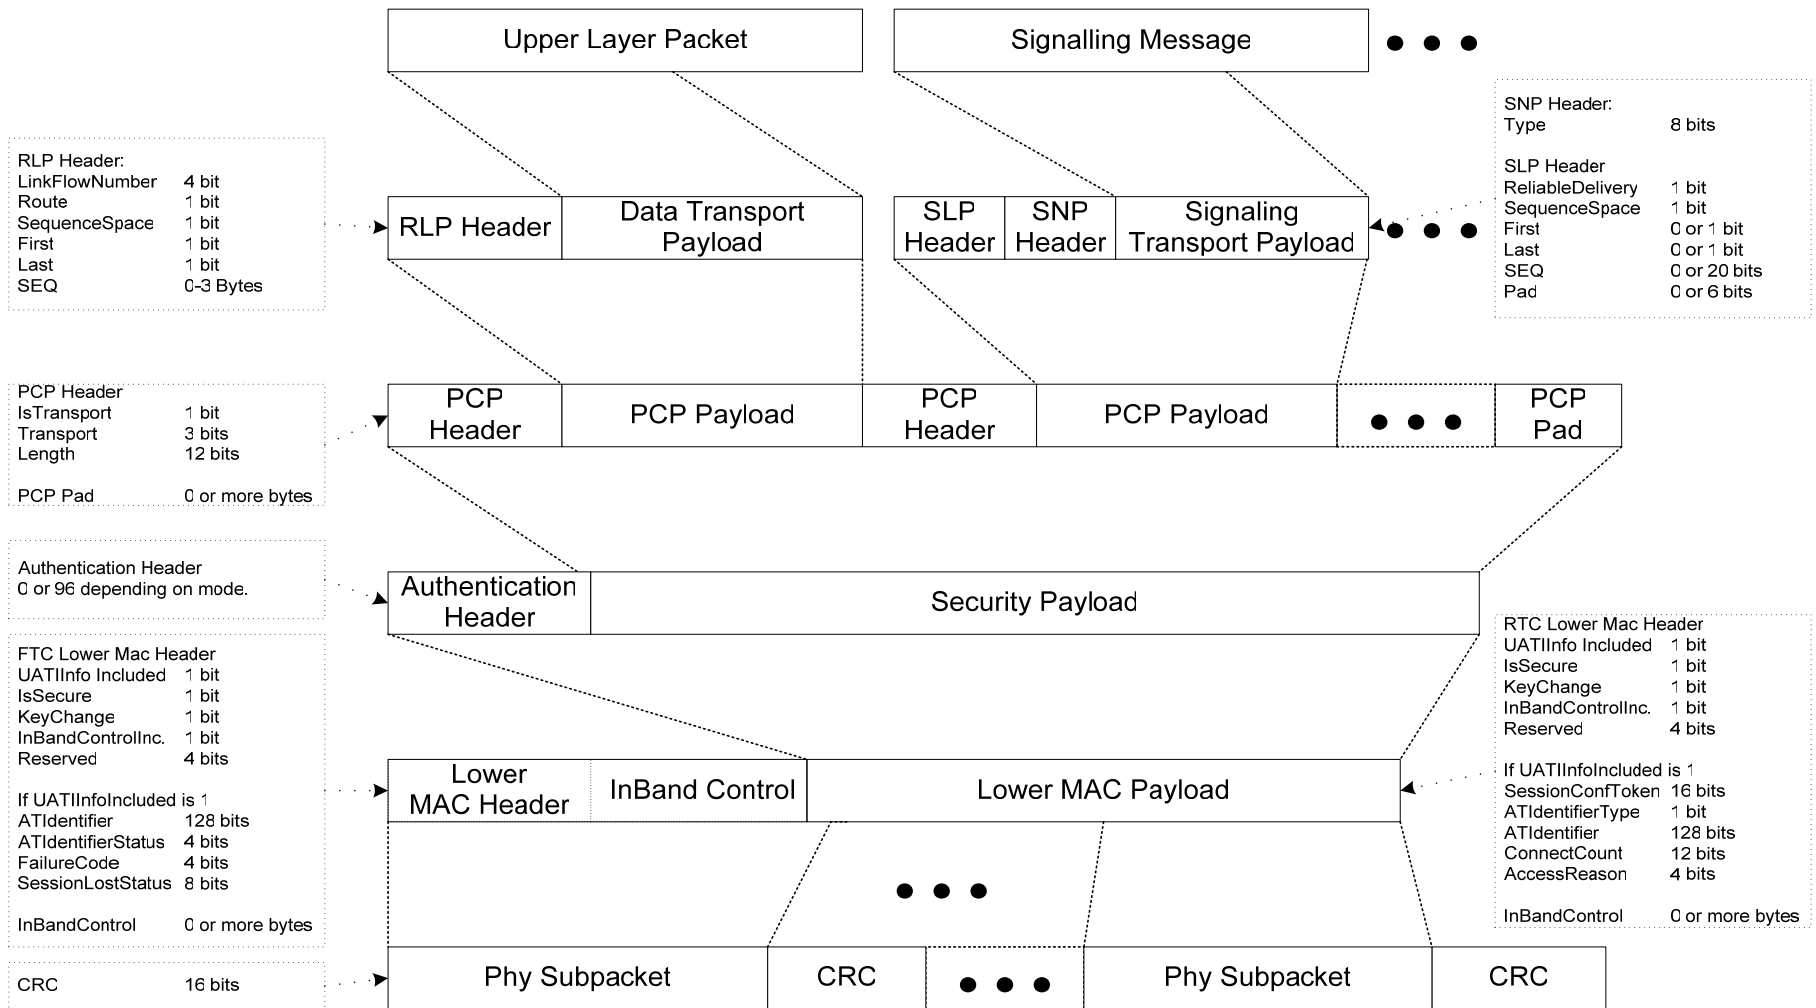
Upper Layer Packet

Signalling Message

SNP Header:
Type 8 bits

SLP Header
ReliableDelivery 1 bit
SequenceSpace 1 bit
First 0 or 1 bit
Last 0 or 1 bit
SEQ 0 or 20 bits
Pad 0 or 6 bits

RLP Header:
LinkFlowNumber 4 bit
Route 1 bit
SequenceSpace 1 bit
First 1 bit
Last 1 bit
SEQ 0-3 Bytes

RLP Header

Data Transport Payload

SLP Header

SNP Header

Signaling Transport Payload

PCP Header
IsTransport 1 bit
Transport 3 bits
Length 12 bits

PCP Pad 0 or more bytes

PCP Header

PCP Payload

PCP Header

PCP Payload

PCP Pad

Authentication Header
0 or 96 depending on mode.

Authentication Header

Security Payload

FTC Lower Mac Header
UATIInfo Included 1 bit
IsSecure 1 bit
KeyChange 1 bit
InBandControlInc. 1 bit
Reserved 4 bits

If UATIInfoIncluded is 1
ATIdentifier 128 bits
ATIdentifierStatus 4 bits
FailureCode 4 bits
SessionLostStatus 8 bits

InBandControl 0 or more bytes

RTC Lower Mac Header
UATIInfo Included 1 bit
IsSecure 1 bit
KeyChange 1 bit
InBandControlInc. 1 bit
Reserved 4 bits

If UATIInfoIncluded is 1
SessionConfToken 16 bits
ATIdentifierType 1 bit
ATIdentifier 128 bits
ConnectCount 12 bits
AccessReason 4 bits

InBandControl 0 or more bytes

Lower MAC Header

InBand Control

Lower MAC Payload

CRC 16 bits

Phy Subpacket

CRC

Phy Subpacket

CRC